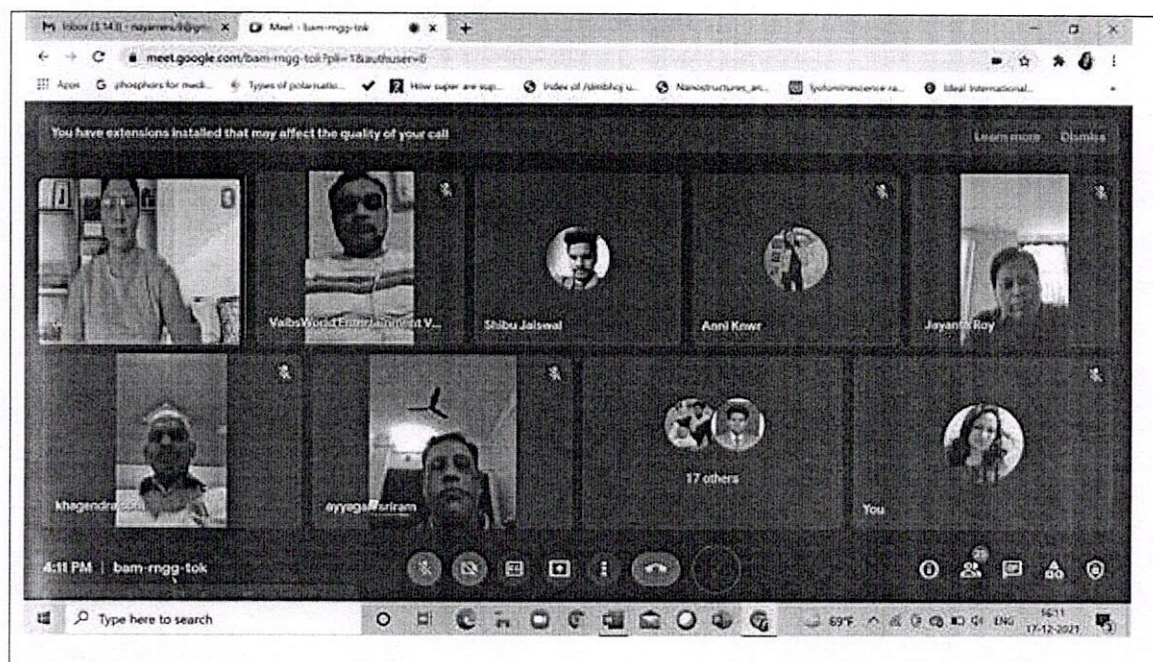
M Inbox (3,143) - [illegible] × Meet - bam-rngg-tok × +

meet.google.com/bam-rngg-tok?pli=1&authuser=0

Apps G phosphors for medi... Types of polarisatio... How super are sup... Index of /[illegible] Nanostructures_an... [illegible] Ideal International...

You have extensions installed that may affect the quality of your call

Learn more Dismiss

VaibsWorld Entertainment V...

Shibu Jaiswal

Anni Kmwr

Jayanta Roy

khagendra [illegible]

ayyaga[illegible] sriram

17 others

You

4:11 PM | bam-rngg-tok

Type here to search

69°F ENG 16:11 17-12-2021